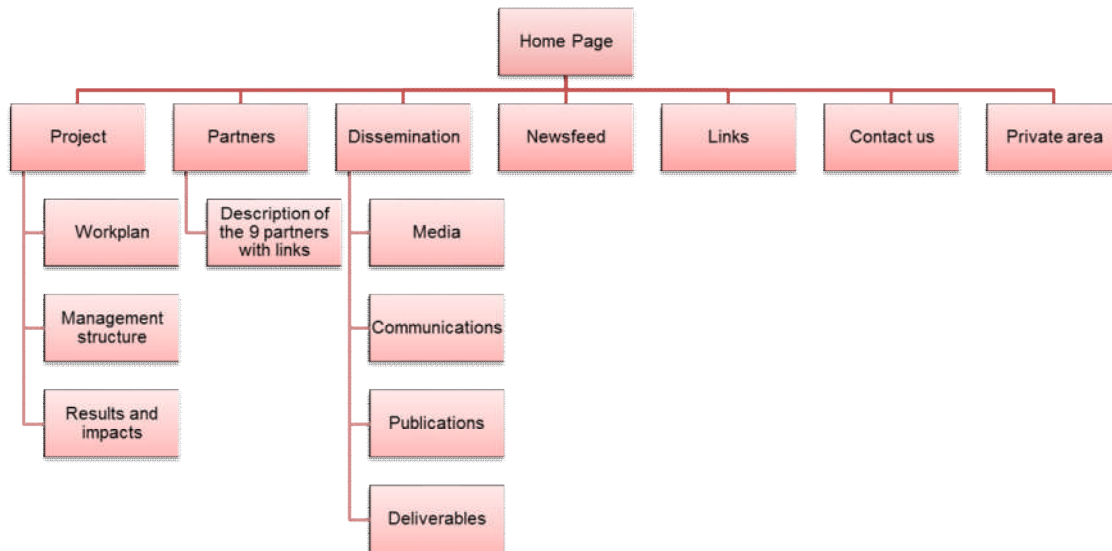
Home Page

Project

Partners

Dissemination

Newsfeed

Links

Contact us

Private area

Workplan

Management structure

Results and impacts

Description of the 9 partners with links

Media

Communications

Publications

Deliverables